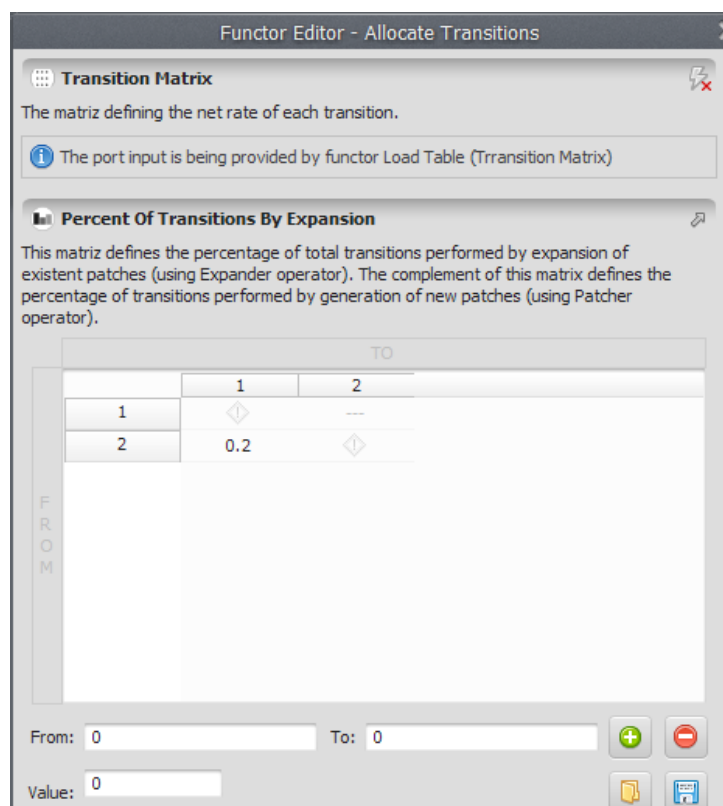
Functor Editor - Allocate Transitions

Transition Matrix

The matriz defining the net rate of each transition.

The port input is being provided by functor Load Table (Trransition Matrix)

Percent Of Transitions By Expansion

This matriz defines the percentage of total transitions performed by expansion of existent patches (using Expander operator). The complement of this matrix defines the percentage of transitions performed by generation of new patches (using Patcher operator).

TO

FROM

| | 1 | 2 |
|---|---|---|
| 1 | | --- |
| 2 | 0.2 | |

From: 0 To: 0

Value: 0